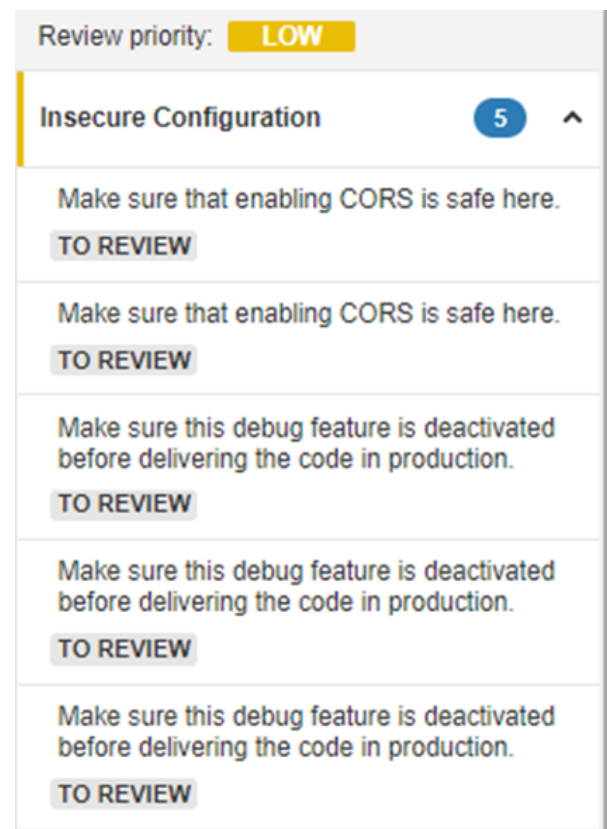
Review priority: LOW

Insecure Configuration 5

Make sure that enabling CORS is safe here.

TO REVIEW

Make sure that enabling CORS is safe here.

TO REVIEW

Make sure this debug feature is deactivated before delivering the code in production.

TO REVIEW

Make sure this debug feature is deactivated before delivering the code in production.

TO REVIEW

Make sure this debug feature is deactivated before delivering the code in production.

TO REVIEW